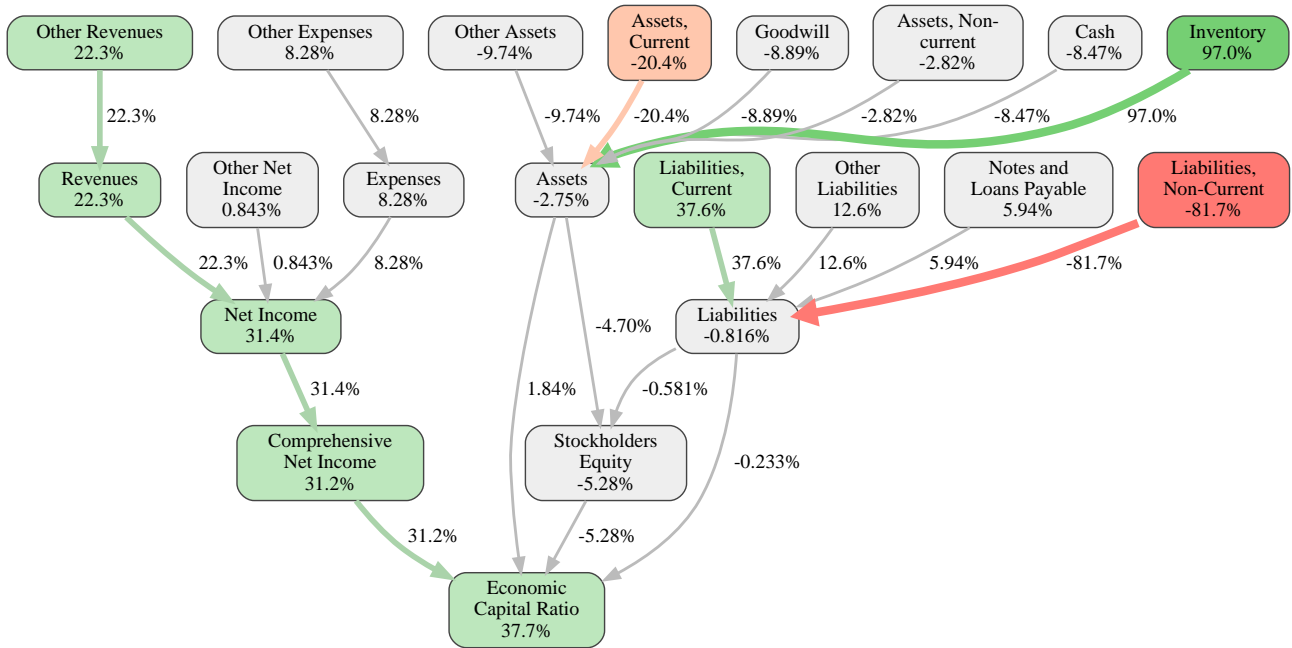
Other Revenues
22.3%

Other Expenses
8.28%

Other Assets
-9.74%

Assets, Current
-20.4%

Goodwill
-8.89%

Assets, Non-current
-2.82%

Cash
-8.47%

Inventory
97.0%

22.3%

8.28%

-9.74%

-20.4%

-8.89%

-2.82%

-8.47%

97.0%

Revenues
22.3%

Other Net Income
0.843%

Expenses
8.28%

Assets
-2.75%

Liabilities, Current
37.6%

Other Liabilities
12.6%

Notes and Loans Payable
5.94%

Liabilities, Non-Current
-81.7%

22.3%

0.843%

8.28%

37.6%

12.6%

5.94%

-81.7%

Net Income
31.4%

-4.70%

Liabilities
-0.816%

31.4%

1.84%

-0.581%

Comprehensive Net Income
31.2%

Stockholders Equity
-5.28%

-0.233%

31.2%

-5.28%

Economic Capital Ratio
37.7%